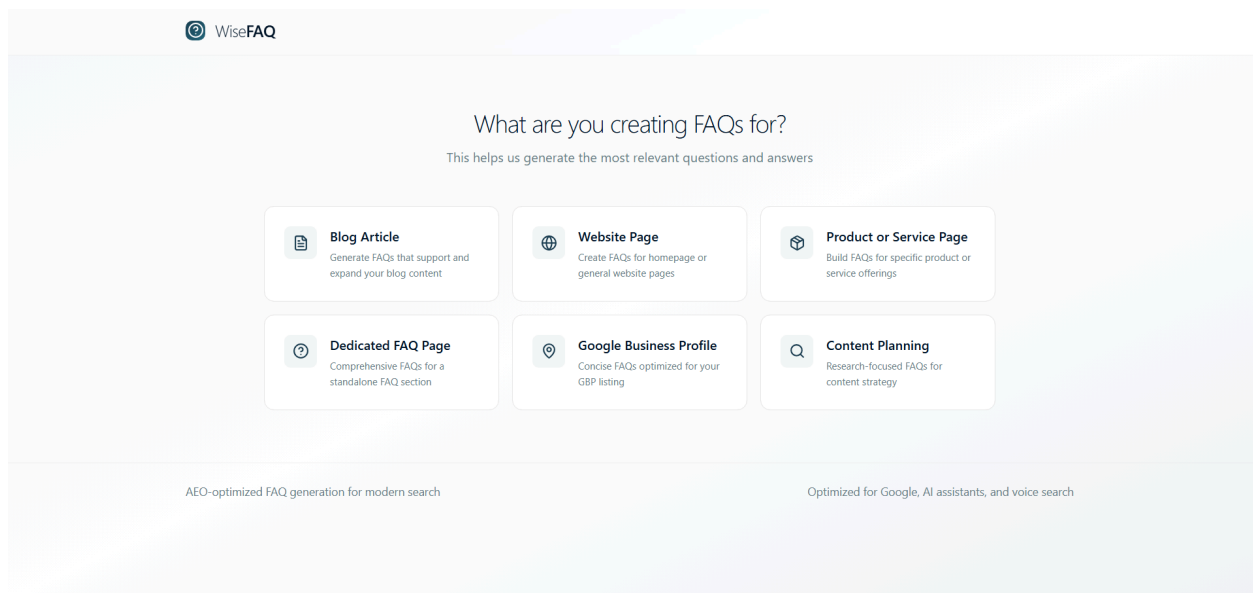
WiseFAQ

What are you creating FAQs for?

This helps us generate the most relevant questions and answers

Blog Article
Generate FAQs that support and expand your blog content

Website Page
Create FAQs for homepage or general website pages

Product or Service Page
Build FAQs for specific product or service offerings

Dedicated FAQ Page
Comprehensive FAQs for a standalone FAQ section

Google Business Profile
Concise FAQs optimized for your GBP listing

Content Planning
Research-focused FAQs for content strategy

AEO-optimized FAQ generation for modern search

Optimized for Google, AI assistants, and voice search